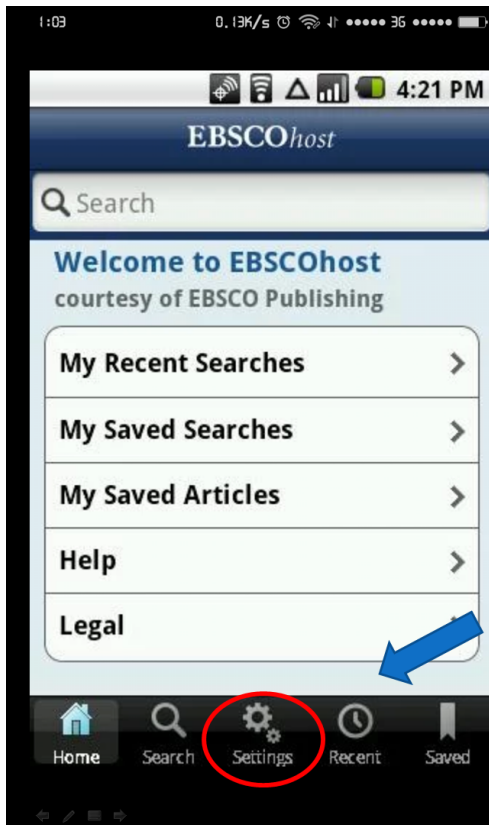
1:03 0.13K/s 36

4:21 PM

EBSCOhost

Search

Welcome to EBSCOhost
courtesy of EBSCO Publishing

My Recent Searches

My Saved Searches

My Saved Articles

Help

Legal

Home Search Settings Recent Saved